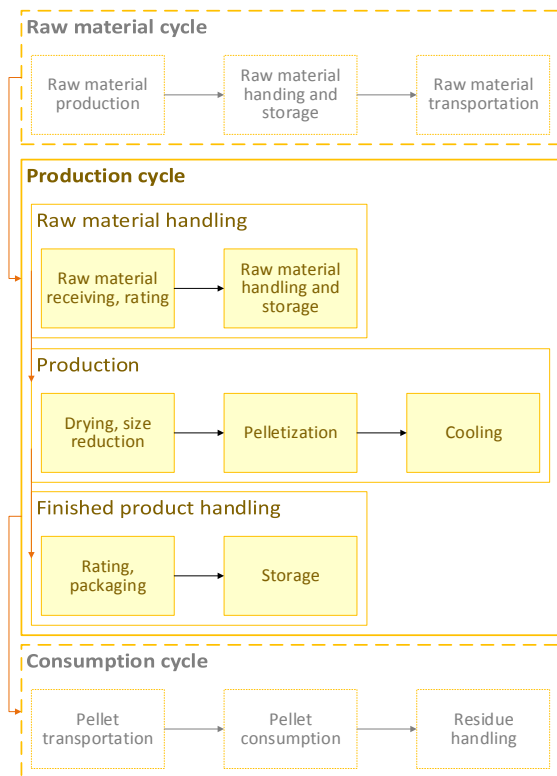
Raw material cycle

Raw material production

Raw material handing and storage

Raw material transportation

Production cycle

Raw material handling

Raw material receiving, rating

Raw material handling and storage

Production

Drying, size reduction

Pelletization

Cooling

Finished product handling

Rating, packaging

Storage

Consumption cycle

Pellet transportation

Pellet consumption

Residue handling